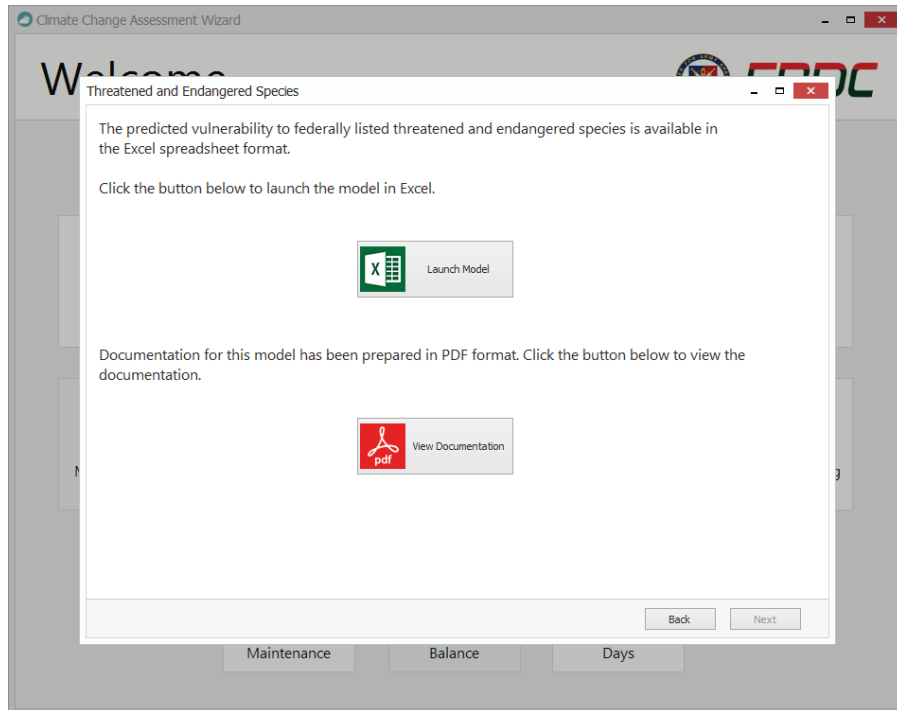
Climate Change Assessment Wizard

Welcome

ERDC

Threatened and Endangered Species

The predicted vulnerability to federally listed threatened and endangered species is available in the Excel spreadsheet format.

Click the button below to launch the model in Excel.

Launch Model

Documentation for this model has been prepared in PDF format. Click the button below to view the documentation.

pdf

View Documentation

Back

Next

N

g

Maintenance

Balance

Days